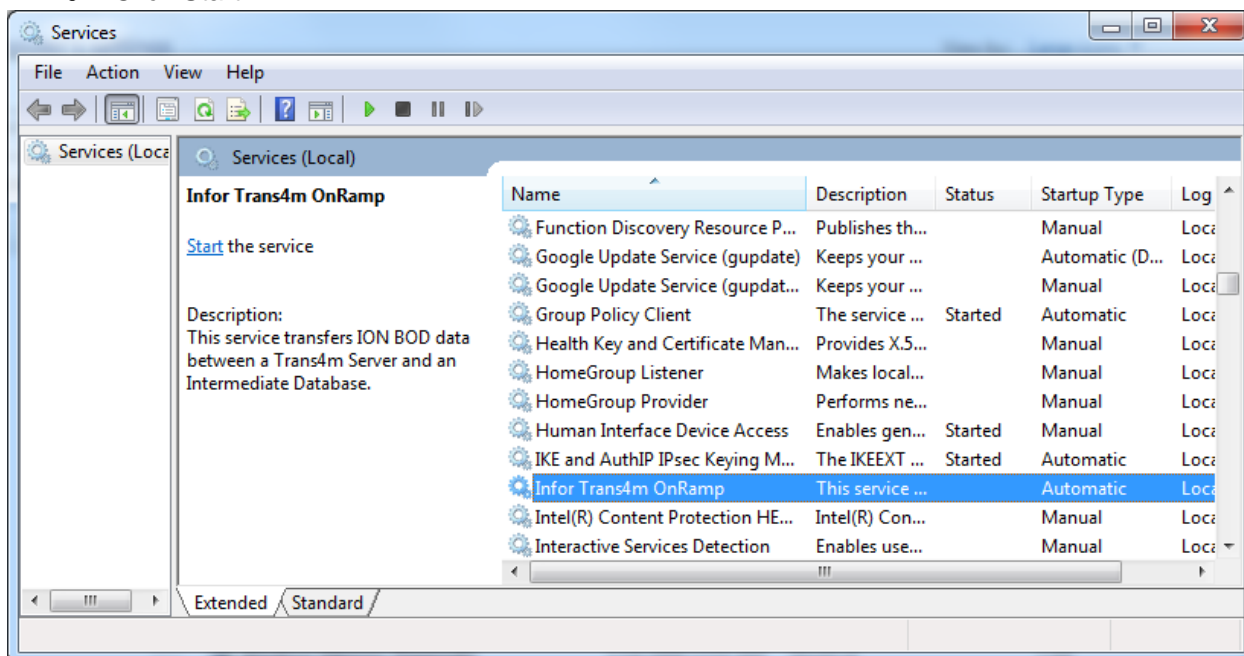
Services

File Action View Help

Services (Loca

Services (Local)

Infor Trans4m OnRamp

Start the service

Description:
This service transfers ION BOD data between a Trans4m Server and an Intermediate Database.

| Name | Description | Status | Startup Type | Log |
|---|---|---|---|---|
| Function Discovery Resource P... | Publishes th... | | Manual | Loca |
| Google Update Service (gupdate) | Keeps your ... | | Automatic (D... | Loca |
| Google Update Service (gupdat... | Keeps your ... | | Manual | Loca |
| Group Policy Client | The service ... | Started | Automatic | Loca |
| Health Key and Certificate Man... | Provides X.5... | | Manual | Loca |
| HomeGroup Listener | Makes local... | | Manual | Loca |
| HomeGroup Provider | Performs ne... | | Manual | Loca |
| Human Interface Device Access | Enables gen... | Started | Manual | Loca |
| IKE and AuthIP IPsec Keying M... | The IKEEXT ... | Started | Automatic | Loca |
| Infor Trans4m OnRamp | This service ... | | Automatic | Loca |
| Intel(R) Content Protection HE... | Intel(R) Con... | | Manual | Loca |
| Interactive Services Detection | Enables use... | | Manual | Loca |

III

III

Extended Standard